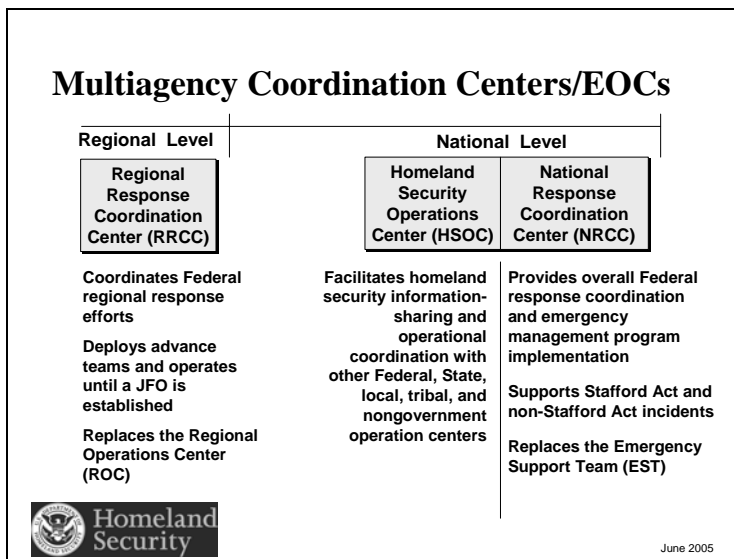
Multiagency Coordination Centers/EOCs

Regional Level

National Level

Regional Response Coordination Center (RRCC)

Homeland Security Operations Center (HSOC)

National Response Coordination Center (NRCC)

Coordinates Federal regional response efforts

Deploys advance teams and operates until a JFO is established

Replaces the Regional Operations Center (ROC)

Facilitates homeland security information-sharing and operational coordination with other Federal, State, local, tribal, and nongovernment operation centers

Provides overall Federal response coordination and emergency management program implementation

Supports Stafford Act and non-Stafford Act incidents

Replaces the Emergency Support Team (EST)

Homeland Security

June 2005